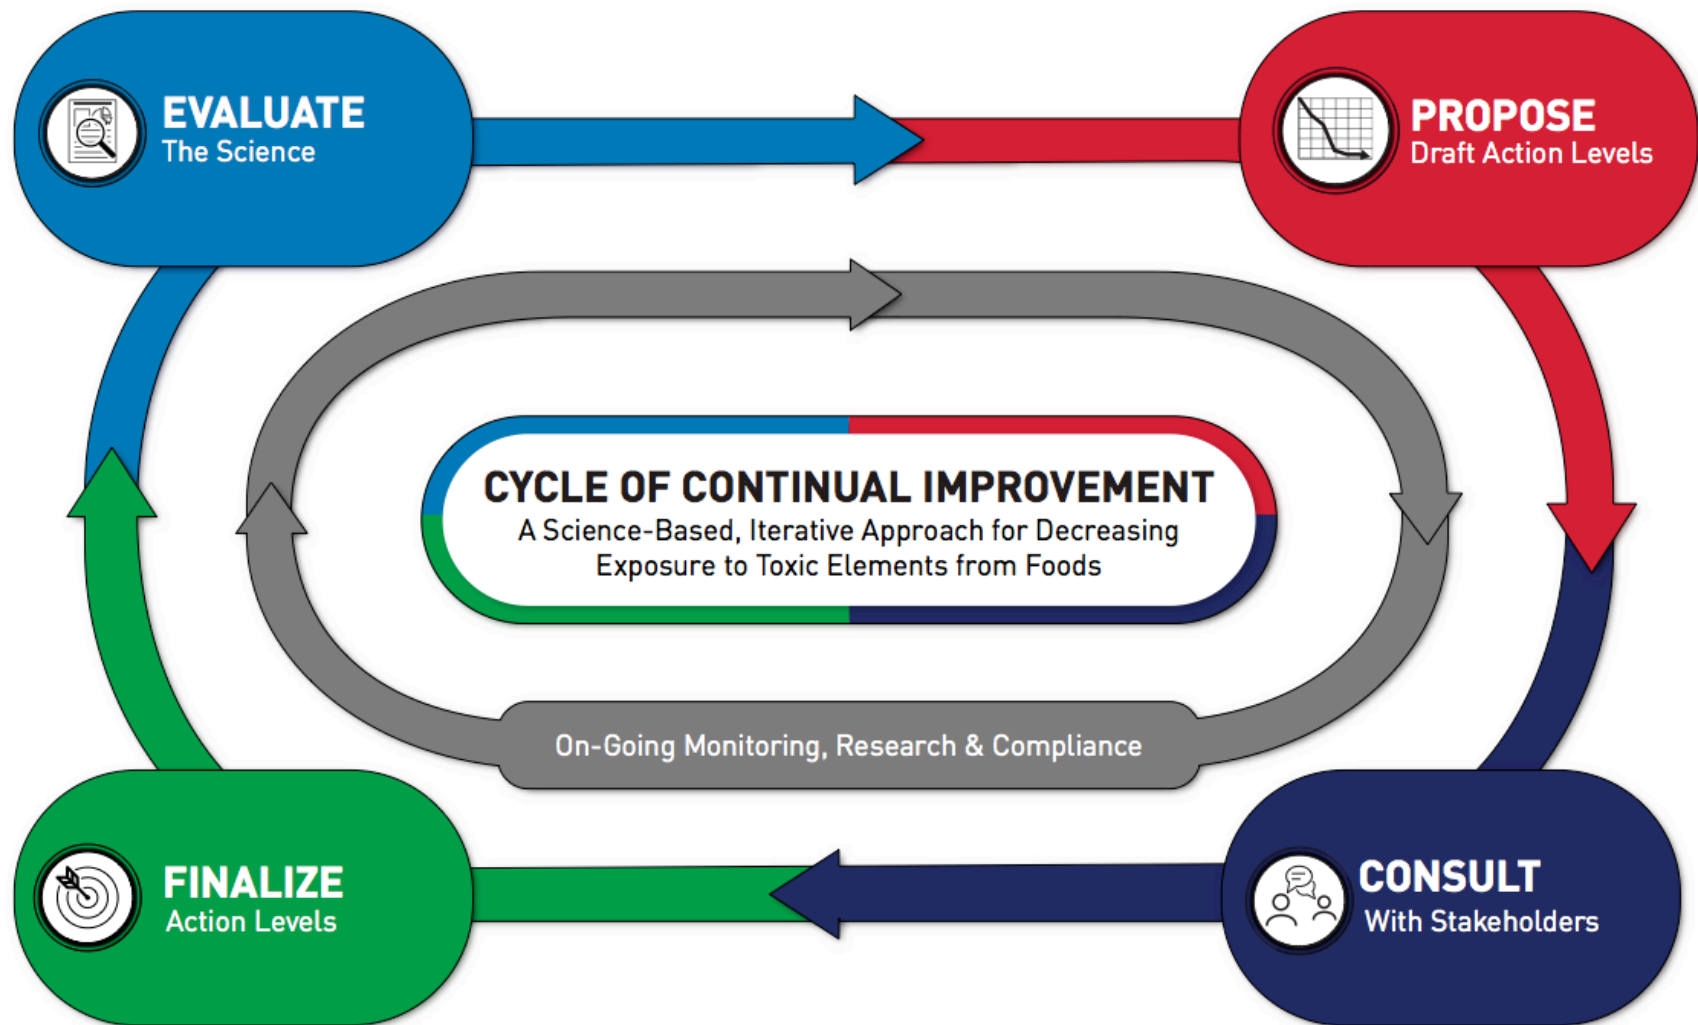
EVALUATE
The Science

PROPOSE
Draft Action Levels

CYCLE OF CONTINUAL IMPROVEMENT
A Science-Based, Iterative Approach for Decreasing Exposure to Toxic Elements from Foods

On-Going Monitoring, Research & Compliance

FINALIZE
Action Levels

CONSULT
With Stakeholders